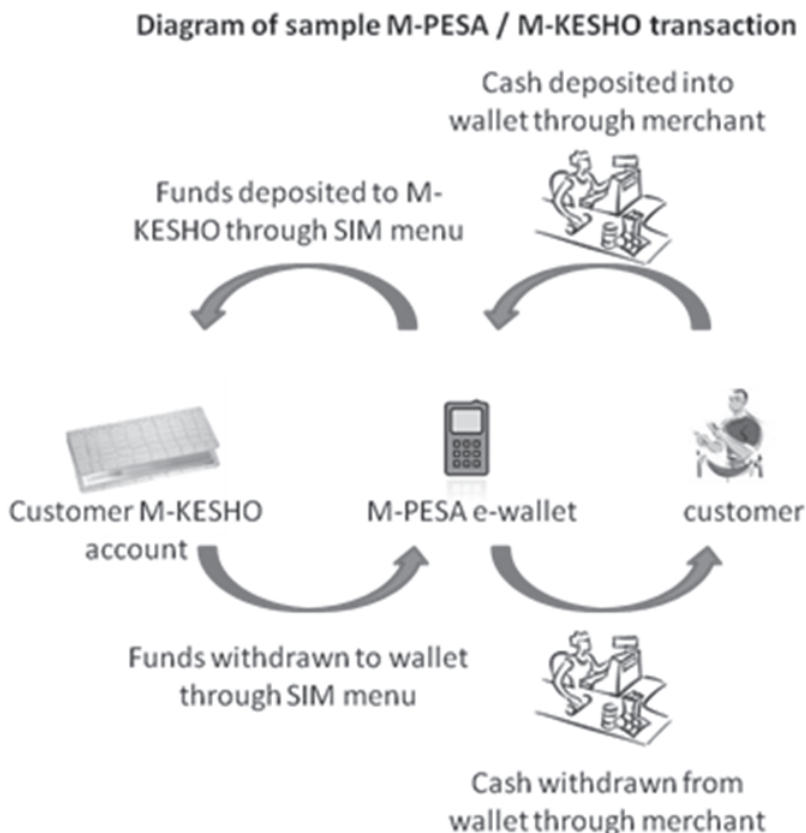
Diagram of sample M-PESA / M-KESHO transaction

Cash deposited into wallet through merchant

Funds deposited to M-KESHO through SIM menu

Customer M-KESHO account

M-PESA e-wallet

customer

Funds withdrawn to wallet through SIM menu

Cash withdrawn from wallet through merchant